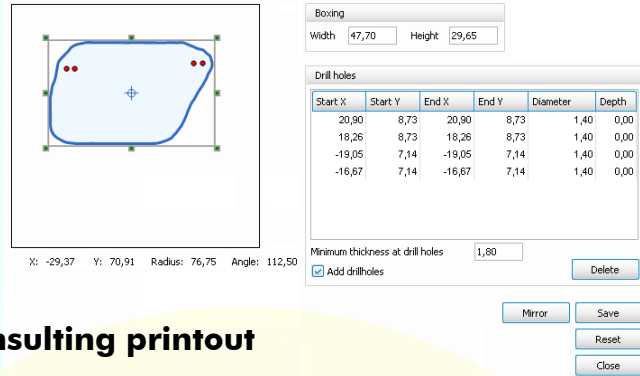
X: -29,37 Y: 70,91 Radius: 76,75 Angle: 112,50

Boxing

Width 47,70 Height 29,65

Drill holes

| Start X | Start Y | End X | End Y | Diameter | Depth |
|---|---|---|---|---|---|
| 20,90 | 8,73 | 20,90 | 8,73 | 1,40 | 0,00 |
| 18,26 | 8,73 | 18,26 | 8,73 | 1,40 | 0,00 |
| -19,05 | 7,14 | -19,05 | 7,14 | 1,40 | 0,00 |
| -16,67 | 7,14 | -16,67 | 7,14 | 1,40 | 0,00 |

Minimum thickness at drill holes 1,80

Add drillholes

Delete

Mirror

Save

Reset

Close

nsulting printout